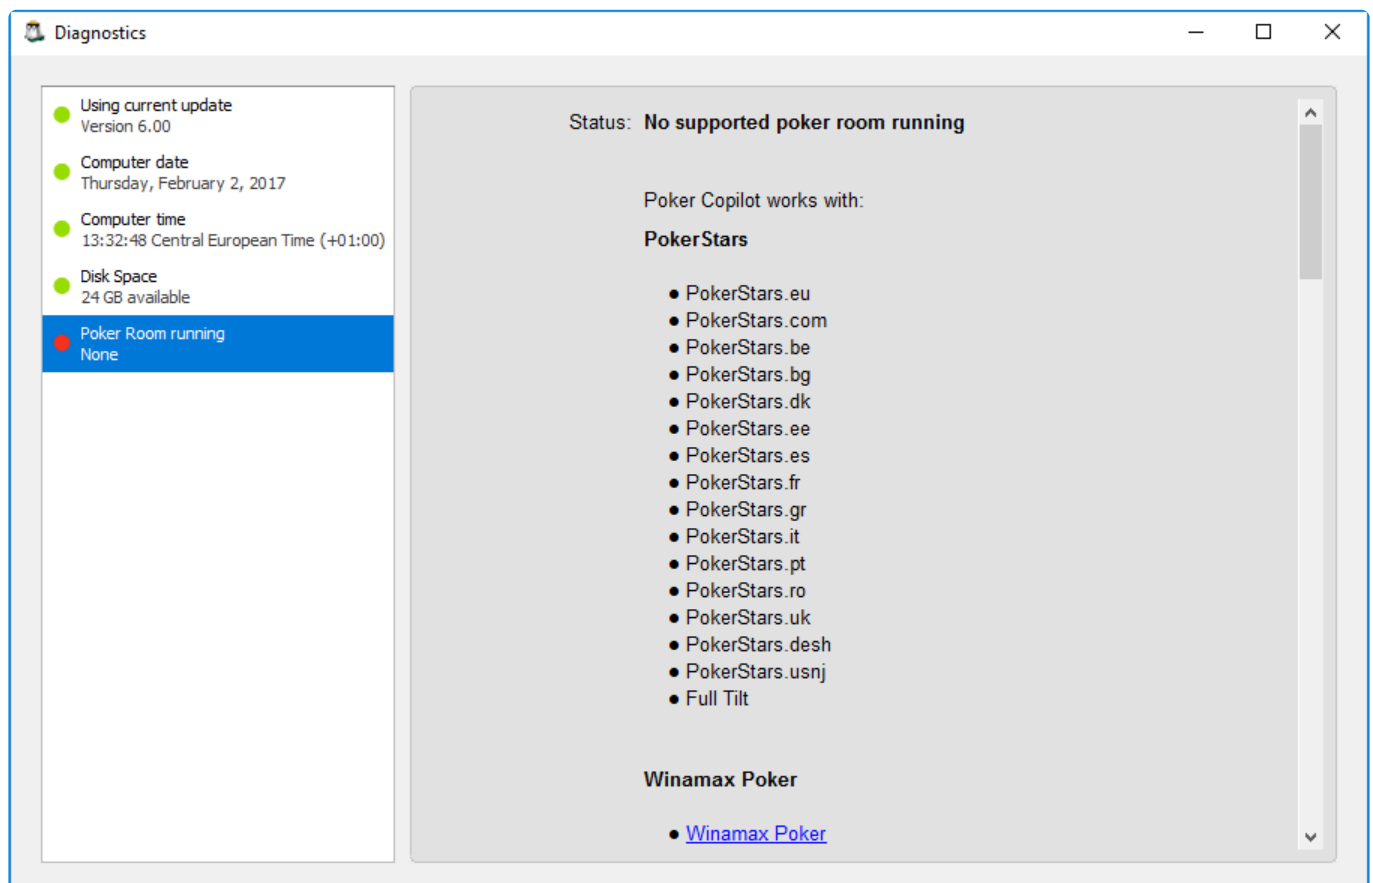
Diagnostics

Using current update
Version 6.00

Computer date
Thursday, February 2, 2017

Computer time
13:32:48 Central European Time (+01:00)

Disk Space
24 GB available

Poker Room running
None

Status: No supported poker room running

Poker Copilot works with:

PokerStars

- PokerStars.eu
- PokerStars.com
- PokerStars.be
- PokerStars.bg
- PokerStars.dk
- PokerStars.ee
- PokerStars.es
- PokerStars.fr
- PokerStars.gr
- PokerStars.it
- PokerStars.pt
- PokerStars.ro
- PokerStars.uk
- PokerStars.desh
- PokerStars.usnj
- Full Tilt

Winamax Poker

- Winamax Poker